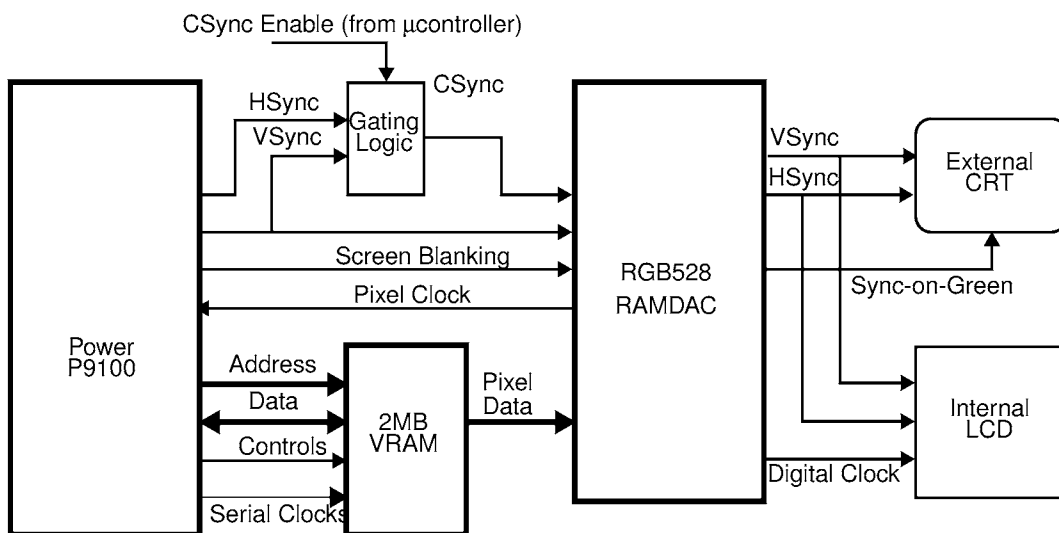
CSync Enable (from μcontroller)

CSync

HSync
VSync

Gating Logic

VSync
HSync

External CRT

Screen Blanking

RGB528 RAMDAC

Sync-on-Green

Pixel Clock

Power P9100

Address
Data
Controls
Serial Clocks

2MB VRAM

Pixel Data

Internal LCD

Digital Clock